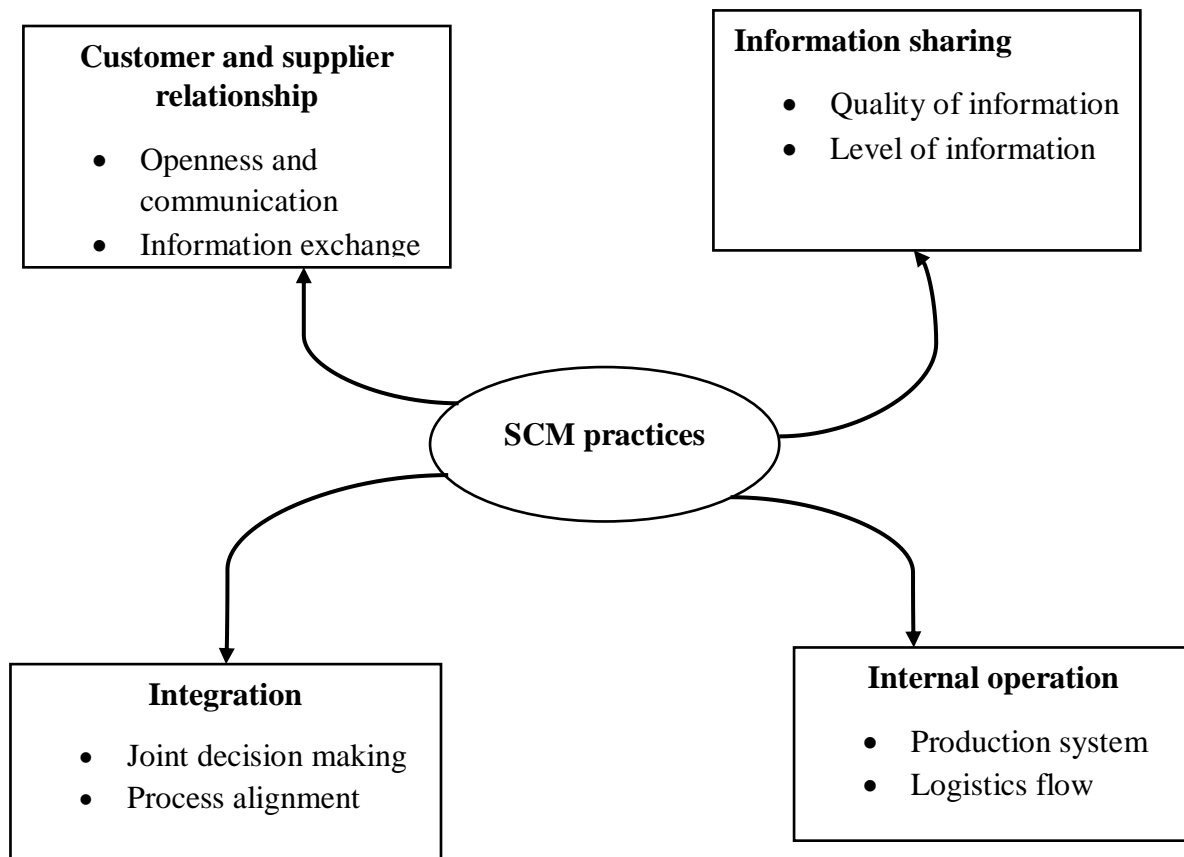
Customer and supplier relationship

- Openness and communication
- Information exchange

Information sharing

- Quality of information
- Level of information

SCM practices

Integration

- Joint decision making
- Process alignment

Internal operation

- Production system
- Logistics flow